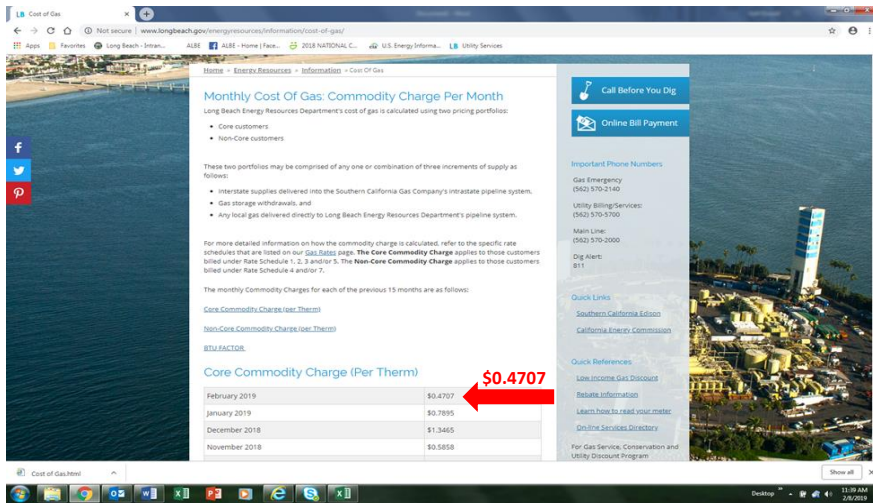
LB Cost of Gas ×

Not secure | www.longbeach.gov/energyresources/information/cost-of-gas/

Apps Favorites Long Beach - Intran... ALBE ALBE - Home | Face... 2018 NATIONAL C... U.S. Energy Informa... LB Utility Services

Home » Energy Resources » Information » Cost Of Gas

Monthly Cost Of Gas: Commodity Charge Per Month

Long Beach Energy Resources Department's cost of gas is calculated using two pricing portfolios:

- Core customers
- Non-Core customers

These two portfolios may be comprised of any one or combination of three increments of supply as follows:

- Interstate supplies delivered into the Southern California Gas Company's intrastate pipeline system.
- Gas storage withdrawals, and
- Any local gas delivered directly to Long Beach Energy Resources Department's pipeline system.

For more detailed information on how the commodity charge is calculated, refer to the specific rate schedules that are listed on our Gas Rates page. The Core Commodity Charge applies to those customers billed under Rate Schedule 1, 2, 3 and/or 5. The Non-Core Commodity Charge applies to those customers billed under Rate Schedule 4 and/or 7.

The monthly Commodity Charges for each of the previous 15 months are as follows:

Core Commodity Charge (per Therm)

Non-Core Commodity Charge (per Therm)

BTU FACTOR

Core Commodity Charge (Per Therm)

$0.4707

| February 2019 | $0.4707 |
|---|---|
| January 2019 | $0.7895 |
| December 2018 | $1.3465 |
| November 2018 | $0.5858 |

Call Before You Dig

Online Bill Payment

Important Phone Numbers

Gas Emergency
(562) 570-2140

Utility Billing/Services:
(562) 570-5700

Main Line:
(562) 570-2000

Dig Alert:
811

Quick Links

Southern California Edison

California Energy Commission

Quick References

Low Income Gas Discount

Rebate Information

Learn how to read your meter

On-line Services Directory

For Gas Service, Conservation and Utility Discount Program

Cost of Gas.html

Show all

Desktop

11:39 AM
2/8/2019